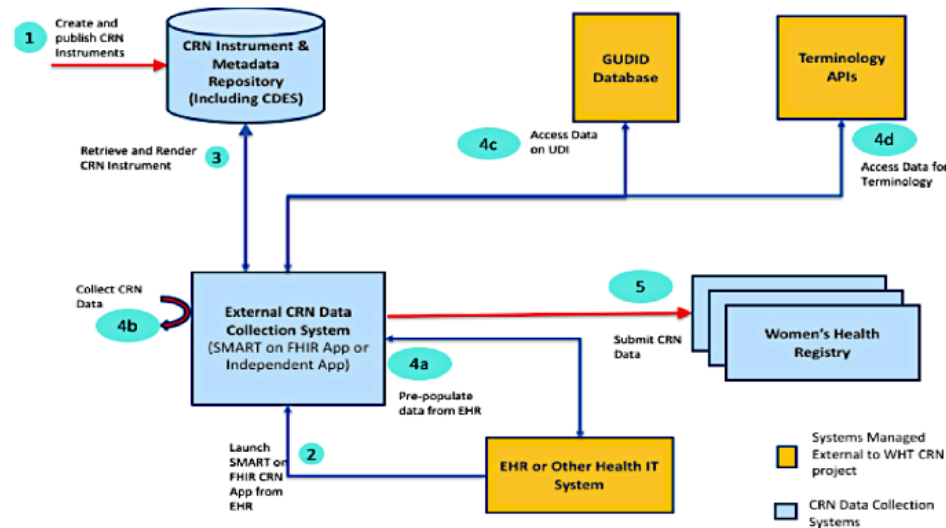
1 Create and publish CRN Instruments

CRN Instrument & Metadata Repository (Including CDES)

GUDID Database

Terminology APIs

4c Access Data on UDI

4d Access Data for Terminology

Retrieve and Render CRN Instrument 3

Collect CRN Data

4b

External CRN Data Collection System (SMART on FHIR App or Independent App)

5

Submit CRN Data

Women's Health Registry

4a

Pre-populate data from EHR

Launch SMART on FHIR CRN App from EHR

2

EHR or Other Health IT System

Systems Managed External to WHT CRN project

CRN Data Collection Systems